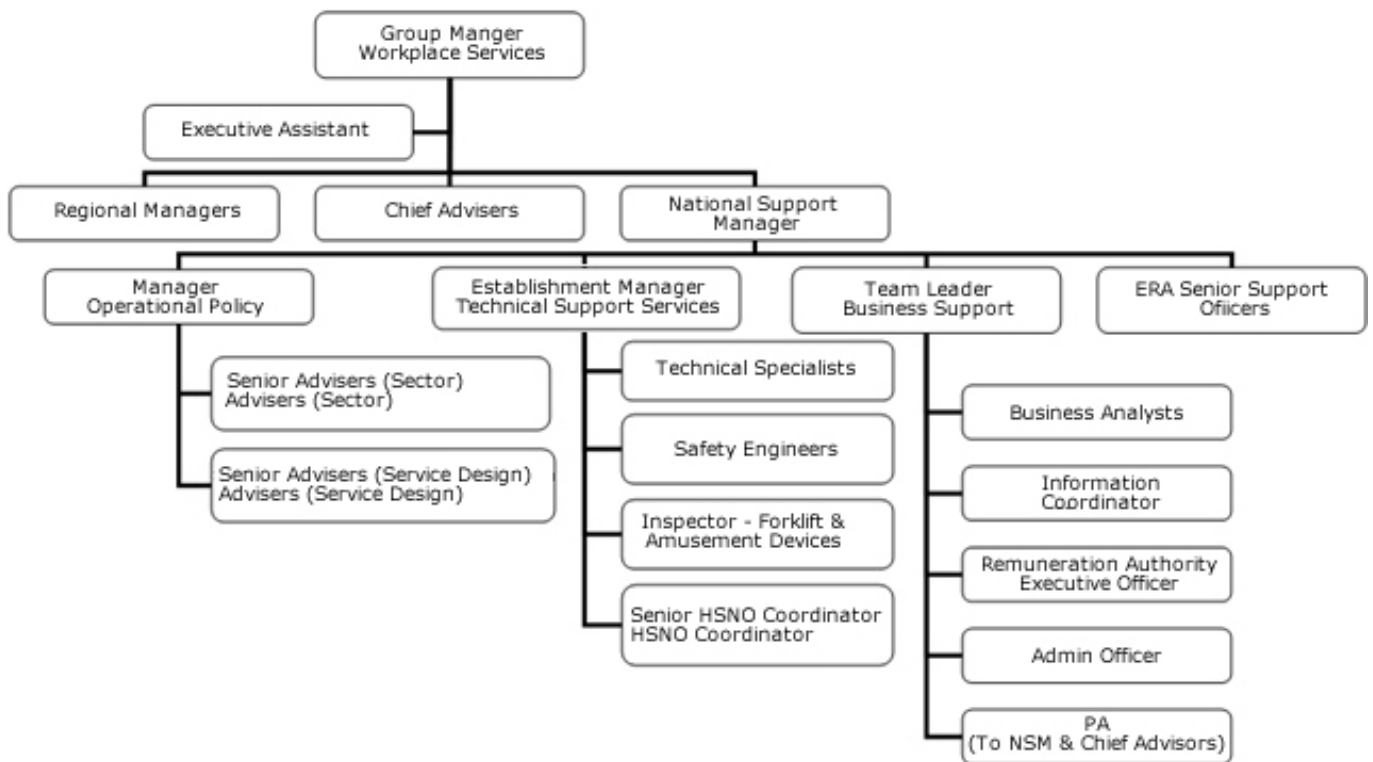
Group Manger
Workplace Services

Executive Assistant

Regional Managers

Chief Advisers

National Support Manager

Manager
Operational Policy

Senior Advisers (Sector)
Advisers (Sector)

Senior Advisers (Service Design)
Advisers (Service Design)

Establishment Manager
Technical Support Services

Technical Specialists

Safety Engineers

Inspector - Forklift & Amusement Devices

Senior HSNO Coordinator
HSNO Coordinator

Team Leader
Business Support

Business Analysts

Information Coordinator

Remuneration Authority Executive Officer

Admin Officer

PA
(To NSM & Chief Advisors)

ERA Senior Support Ofiicers